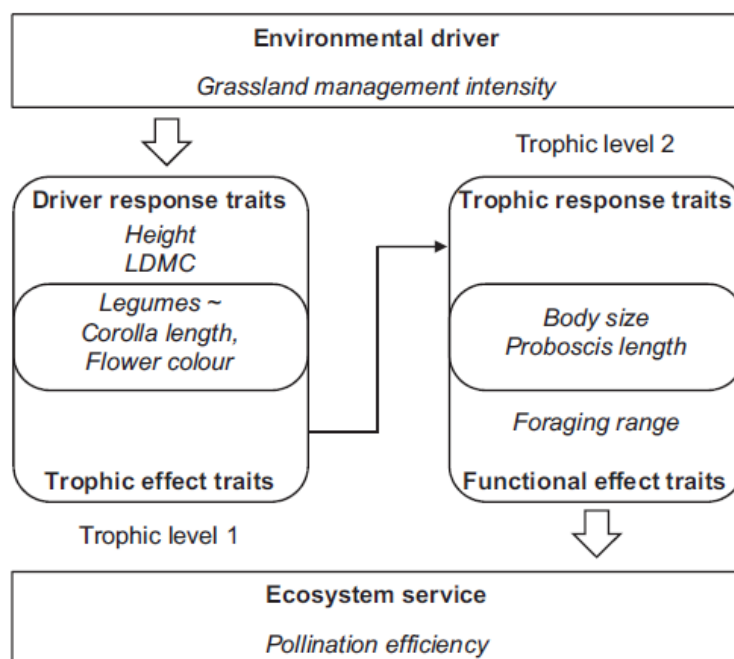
Environmental driver

Grassland management intensity

Trophic level 2

Driver response traits

Height
LDMC

Legumes ~
Corolla length,
Flower colour

Trophic effect traits

Trophic level 1

Trophic response traits

Body size
Proboscis length

Foraging range

Functional effect traits

Ecosystem service

Pollination efficiency